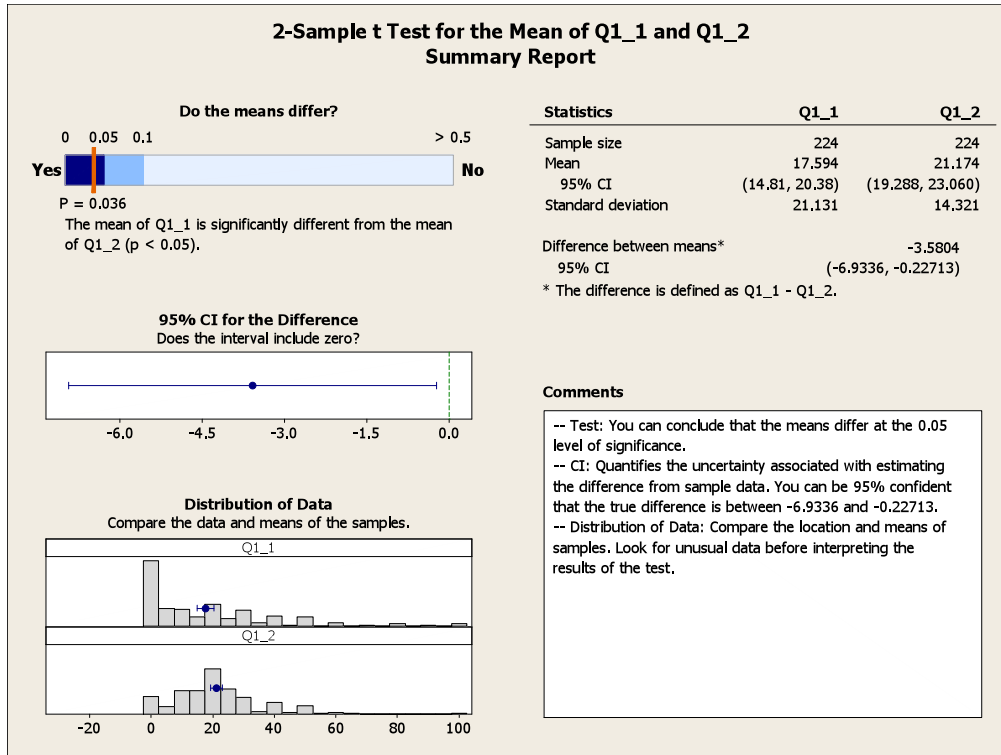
2-Sample t Test for the Mean of Q1_1 and Q1_2
Summary Report

Do the means differ?

0 0.05 0.1 > 0.5

Yes No

P = 0.036
The mean of Q1_1 is significantly different from the mean of Q1_2 (p < 0.05).

| Statistics | Q1_1 | Q1_2 |
|---|---|---|
| Sample size | 224 | 224 |
| Mean | 17.594 | 21.174 |
| 95% CI | (14.81, 20.38) | (19.288, 23.060) |
| Standard deviation | 21.131 | 14.321 |

Difference between means* -3.5804
95% CI (-6.9336, -0.22713)
* The difference is defined as Q1_1 - Q1_2.

95% CI for the Difference
Does the interval include zero?

-6.0 -4.5 -3.0 -1.5 0.0

Comments

-- Test: You can conclude that the means differ at the 0.05 level of significance.
-- CI: Quantifies the uncertainty associated with estimating the difference from sample data. You can be 95% confident that the true difference is between -6.9336 and -0.22713.
-- Distribution of Data: Compare the location and means of samples. Look for unusual data before interpreting the results of the test.

Distribution of Data
Compare the data and means of the samples.

Q1_1

Q1_2

-20 0 20 40 60 80 100